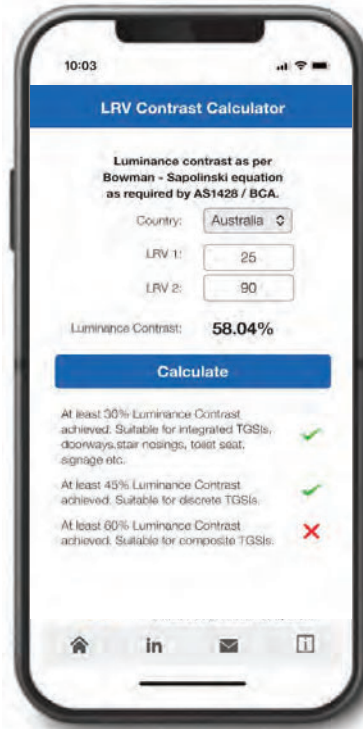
10:03

LRV Contrast Calculator

Luminance contrast as per Bowman - Sapolinski equation as required by AS1428 / BCA.

Country: Australia

LRV 1: 25

LRV 2: 90

Luminance Contrast: 58.04%

Calculate

At least 30% Luminance Contrast achieved. Suitable for integrated TGSIs, doorways,stair nosings, toilet seat, signage etc. ✓

At least 45% Luminance Contrast achieved. Suitable for discrete TGSIs. ✓

At least 60% Luminance Contrast achieved. Suitable for composite TGSIs. ✗

in